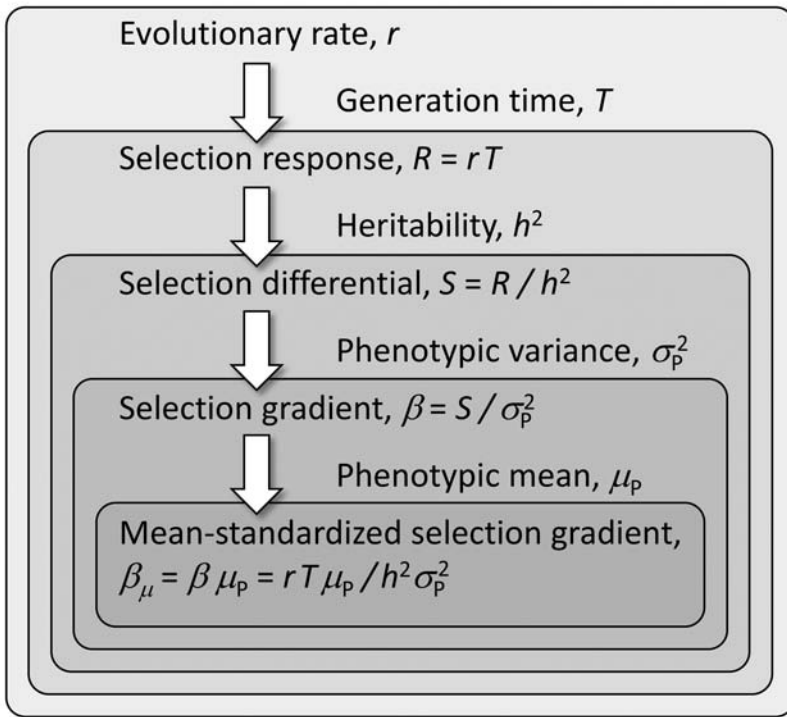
Evolutionary rate, $r$

Generation time, $T$

Selection response, $R = rT$

Heritability, $h^2$

Selection differential, $S = R / h^2$

Phenotypic variance, $\sigma_P^2$

Selection gradient, $\beta = S / \sigma_P^2$

Phenotypic mean, $\mu_P$

Mean-standardized selection gradient, $\beta_\mu = \beta \mu_P = rT\mu_P / h^2\sigma_P^2$